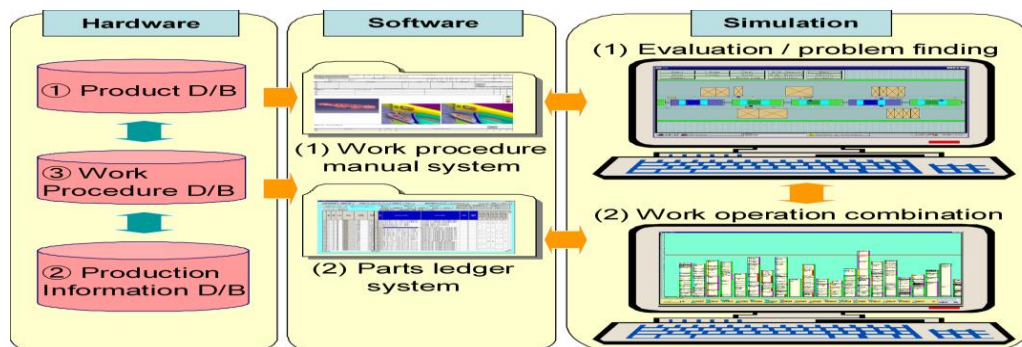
Hardware

① Product D/B

③ Work Procedure D/B

② Production Information D/B

Software

(1) Work procedure manual system

(2) Parts ledger system

Simulation

(1) Evaluation / problem finding

(2) Work operation combination